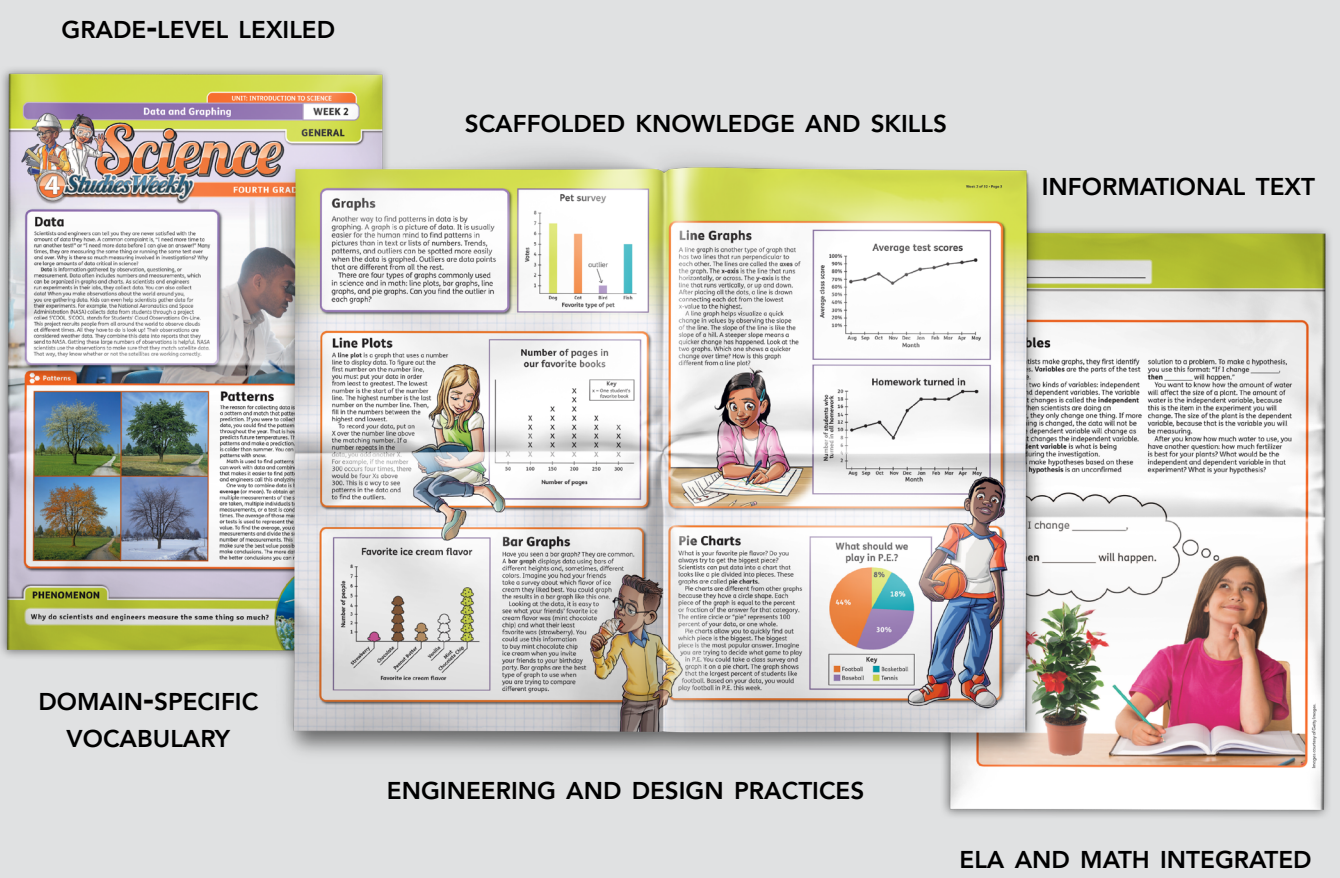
GRADE-LEVEL LEXILED

SCAFFOLDED KNOWLEDGE AND SKILLS

INFORMATIONAL TEXT

UNIT: INTRODUCTION TO SCIENCE
Data and Graphing
WEEK 2
GENERAL
Science 4 Studies Weekly
FOURTH GRADE

Data
Scientists and engineers can tell you they are never satisfied with the amount of data they have. A common complaint is, "I need more time to run another test!" or "I need more data before I can give an answer!" Many times, they are measuring the same thing or running the same test over and over. Why is there so much measuring involved in investigations? Why are large amounts of data critical in science?

Data is information gathered by observation, questioning, or measurement. Data often includes numbers and measurements, which can be organized in graphs and charts. As scientists and engineers run experiments in their labs, they collect data. You can also collect data! When you make observations about the world around you, you are gathering data. Kids can even help scientists gather data for their experiments. For example, the National Aeronautics and Space Administration (NASA) collects data from students through a project called S'COOL. S'COOL stands for Students' Cloud Observations On-Line. This project recruits people from all around the world to observe clouds at different times. All they have to do is look up! Their observations are considered weather data. They combine this data into reports that they send to NASA. Getting these large numbers of observations is helpful. NASA scientists use the observations to make sure that they match satellite data. That way, they know whether or not the satellites are working correctly.

Patterns

Patterns
The reason for collecting data is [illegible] a pattern and match that patte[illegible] prediction. If you were to collect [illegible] data, you could find the pattern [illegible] throughout the year. That is how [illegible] predicts future temperatures. T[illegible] patterns and make a prediction. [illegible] is colder than summer. You can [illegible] patterns with snow.
Math is used to find patterns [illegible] can work with data and combin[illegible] that makes it easier to find patt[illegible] and engineers call this analyzin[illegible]
One way to combine data is t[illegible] average (or mean). To obtain an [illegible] multiple measurements of the s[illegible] are taken, multiple individuals t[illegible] measurements, or a test is cond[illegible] times. The average of those me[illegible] or tests is used to represent the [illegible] value. To find the average, you c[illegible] measurements and divide the s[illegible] number of measurements. This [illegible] make sure the best value possib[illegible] make conclusions. The more da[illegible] the better conclusions you can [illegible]

PHENOMENON
Why do scientists and engineers measure the same thing so much?

Graphs
Another way to find patterns in data is by graphing. A graph is a picture of data. It is usually easier for the human mind to find patterns in pictures than in text or lists of numbers. Trends, patterns, and outliers can be spotted more easily when the data is graphed. Outliers are data points that are different from all the rest.
There are four types of graphs commonly used in science and in math: line plots, bar graphs, line graphs, and pie graphs. Can you find the outlier in each graph?

Pet survey
Votes
outlier
Dog Cat Bird Fish
Favorite type of pet

Line Plots
A line plot is a graph that uses a number line to display data. To figure out the first number on the number line, you must put your data in order from least to greatest. The lowest number is the start of the number line. The highest number is the last number on the number line. Then, fill in the numbers between the highest and lowest.
To record your data, put an X over the number line above the matching number. If a number repeats in the data, you add another X. For example, if the number 300 occurs four times, there would be four Xs above 300. This is a way to see patterns in the data and to find the outliers.

Number of pages in our favorite books
Key
x = One student's favorite book
50 100 150 200 250 300
Number of pages

Bar Graphs
Have you seen a bar graph? They are common. A bar graph displays data using bars of different heights and, sometimes, different colors. Imagine you had your friends take a survey about which flavor of ice cream they liked best. You could graph the results in a bar graph like this one.
Looking at the data, it is easy to see what your friends' favorite ice cream flavor was (mint chocolate chip) and what their least favorite was (strawberry). You could use this information to buy mint chocolate chip ice cream when you invite your friends to your birthday party. Bar graphs are the best type of graph to use when you are trying to compare different groups.

Favorite ice cream flavor
Number of people
Strawberry Chocolate Peanut Butter Vanilla Mint Chocolate Chip
Favorite ice cream flavor

Week 2 of 32 • Page 3

Line Graphs
A line graph is another type of graph that has two lines that run perpendicular to each other. The lines are called the axes of the graph. The x-axis is the line that runs horizontally, or across. The y-axis is the line that runs vertically, or up and down. After placing all the dots, a line is drawn connecting each dot from the lowest x-value to the highest.
A line graph helps visualize a quick change in values by observing the slope of the line. The slope of the line is like the slope of a hill. A steeper slope means a quicker change has happened. Look at the two graphs. Which one shows a quicker change over time? How is this graph different from a line plot?

Average test scores
Average class score
100% 90% 80% 70% 60% 50% 40% 30% 20% 10% 0%
Aug Sep Oct Nov Dec Jan Feb Mar Apr May
Month

Homework turned in
Number of students who turned in all homework
20 18 16 14 12 10 8 6 4 2 0
Aug Sep Oct Nov Dec Jan Feb Mar Apr May
Month

Pie Charts
What is your favorite pie flavor? Do you always try to get the biggest piece? Scientists can put data into a chart that looks like a pie divided into pieces. These graphs are called pie charts.
Pie charts are different from other graphs because they have a circle shape. Each piece of the graph is equal to the percent or fraction of the answer for that category. The entire circle or "pie" represents 100 percent of your data, or the whole.
Pie charts allow you to quickly find out which piece is the biggest. The biggest piece is the most popular answer. Imagine you are trying to decide what game to play in P.E. You could take a class survey and graph it on a pie chart. The graph shows that the largest percent of students like football. Based on your data, you would play football in P.E. this week.

What should we play in P.E.?
8% 18% 30% 44%
Key
Football Basketball Baseball Tennis

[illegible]bles
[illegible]tists make graphs, they first identify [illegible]s. Variables are the parts of the test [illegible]
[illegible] two kinds of variables: independent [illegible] and dependent variables. The variable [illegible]t changes is called the independent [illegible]hen scientists are doing on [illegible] they only change one thing. If more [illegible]ing is changed, the data will not be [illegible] dependent variable will change as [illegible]t changes the independent variable. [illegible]dent variable is what is being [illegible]uring the investigation.
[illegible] make hypotheses based on these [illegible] hypothesis is an unconfirmed

solution to a problem. To make a hypothesis, you use this format: "If I change ______, then ______ will happen."
You want to know how the amount of water will affect the size of a plant. The amount of water is the independent variable, because this is the item in the experiment you will change. The size of the plant is the dependent variable, because that is the variable you will be measuring.
After you know how much water to use, you have another question: how much fertilizer is best for your plants? What would be the independent and dependent variable in that experiment? What is your hypothesis?

I change ________,
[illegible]en ________ will happen.

Images courtesy of Getty Images

DOMAIN-SPECIFIC VOCABULARY

ENGINEERING AND DESIGN PRACTICES

ELA AND MATH INTEGRATED